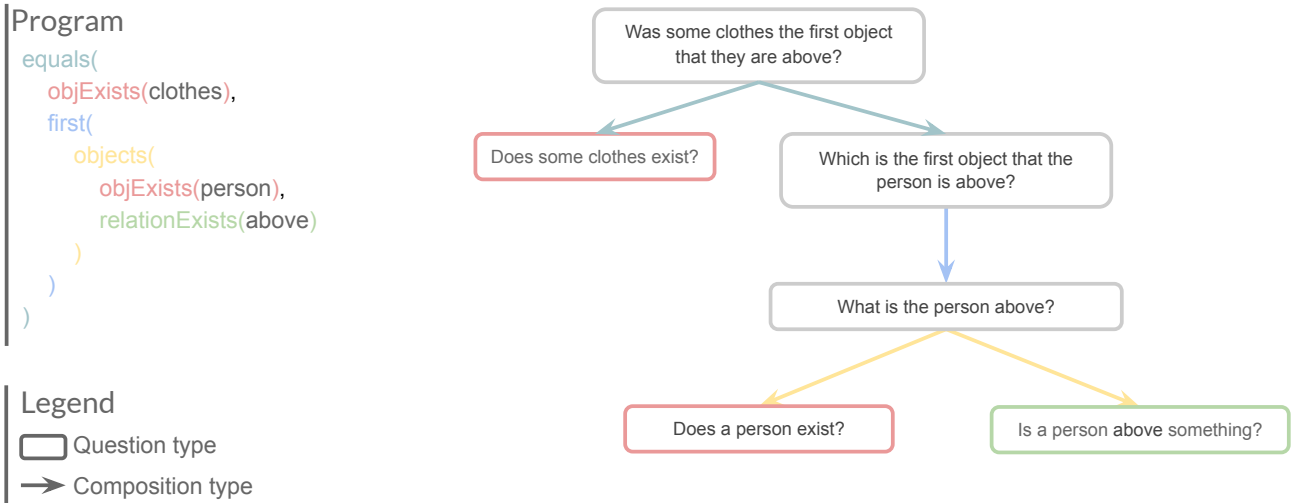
Program

equals(
objExists(clothes),
first(
objects(
objExists(person),
relationExists(above)
)
)
)

Legend

Question type

Composition type

Was some clothes the first object that they are above?

Does some clothes exist?

Which is the first object that the person is above?

What is the person above?

Does a person exist?

Is a person above something?